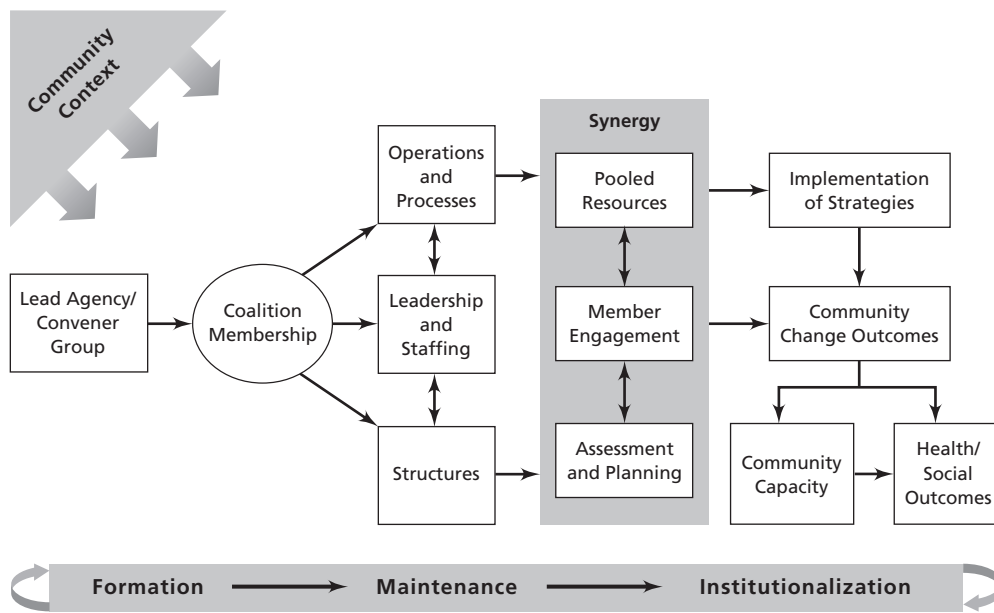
Community Context

Lead Agency/ Convener Group

Coalition Membership

Operations and Processes

Leadership and Staffing

Structures

Synergy

Pooled Resources

Member Engagement

Assessment and Planning

Implementation of Strategies

Community Change Outcomes

Community Capacity

Health/ Social Outcomes

Formation

Maintenance

Institutionalization